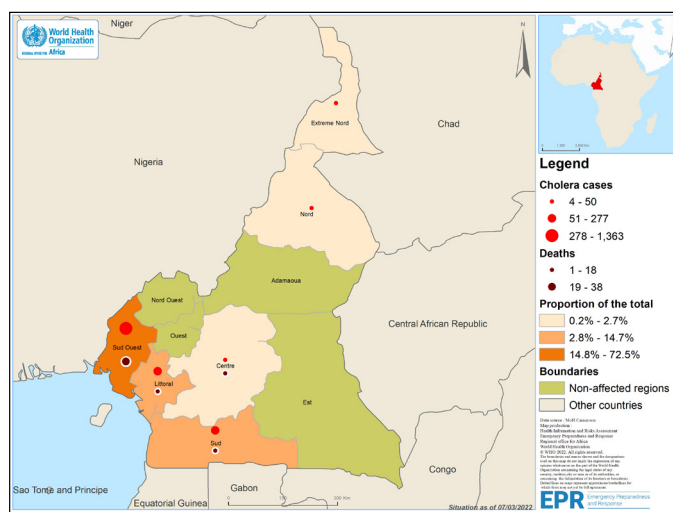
World Health Organization
REGIONAL OFFICE FOR Africa

Niger

Chad

Nigeria

Extreme Nord

Nord

Adamaoua

Nord Ouest

Ouest

Sud Ouest

Littoral

Centre

Central African Republic

Est

Sud

Congo

Sao Tome and Principe

Equatorial Guinea

Gabon

0 150 300 Km

Situation as of 07/03/2022

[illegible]

Legend

Cholera cases
4 - 50
51 - 277
278 - 1,363

Deaths
1 - 18
19 - 38

Proportion of the total
0.2% - 2.7%
2.8% - 14.7%
14.8% - 72.5%

Boundaries
Non-affected regions
Other countries

Data source : MoH Cameroon
Map production :
Health Information and Risks Assessment
Emergency Preparedness and Response
Regional office for Africa
World Health Organization
© WHO 2022. All rights reserved.
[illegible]

EPR Emergency Preparedness and Response